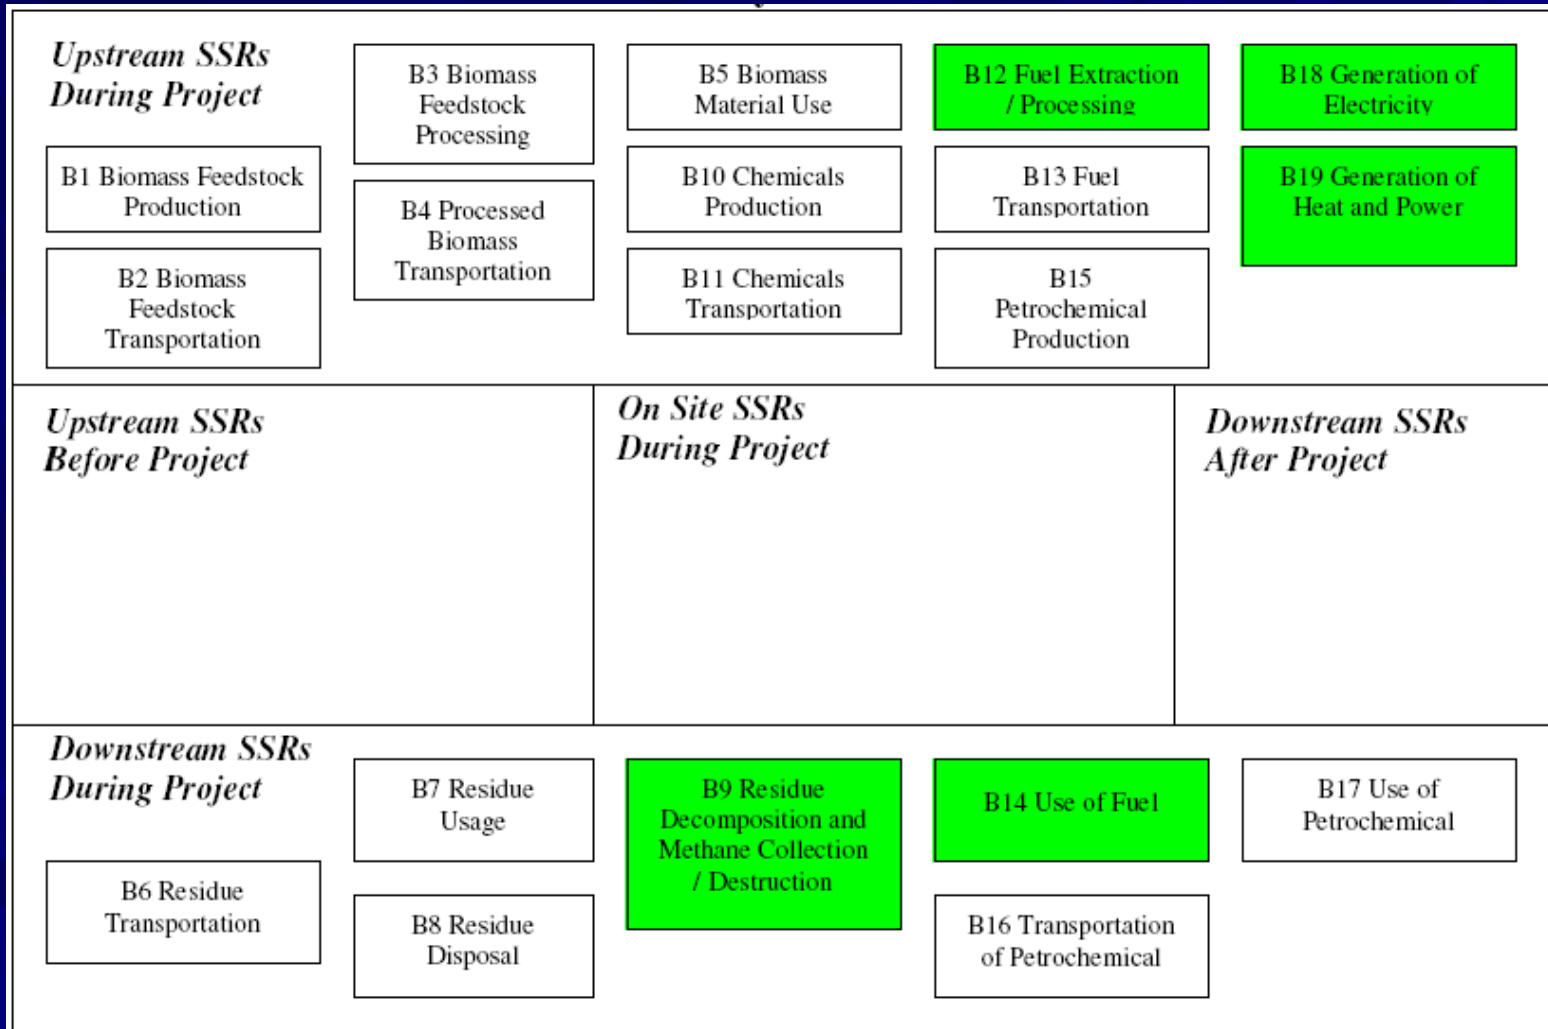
Upstream SSRs During Project

B1 Biomass Feedstock Production

B2 Biomass Feedstock Transportation

B3 Biomass Feedstock Processing

B4 Processed Biomass Transportation

B5 Biomass Material Use

B10 Chemicals Production

B11 Chemicals Transportation

B12 Fuel Extraction / Processing

B13 Fuel Transportation

B15 Petrochemical Production

B18 Generation of Electricity

B19 Generation of Heat and Power

Upstream SSRs Before Project

On Site SSRs During Project

Downstream SSRs After Project

Downstream SSRs During Project

B6 Residue Transportation

B7 Residue Usage

B8 Residue Disposal

B9 Residue Decomposition and Methane Collection / Destruction

B14 Use of Fuel

B16 Transportation of Petrochemical

B17 Use of Petrochemical